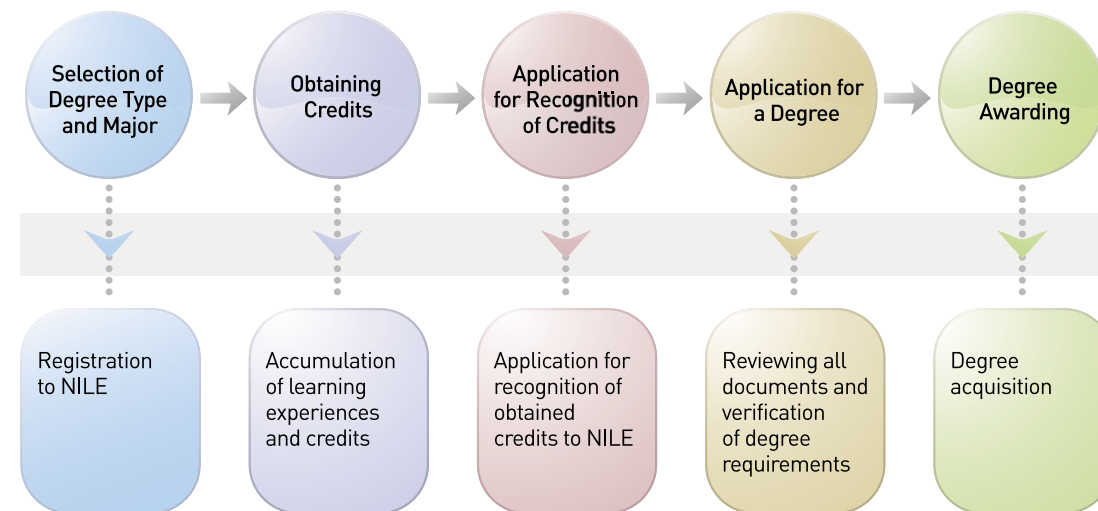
Selection of Degree Type and Major

Obtaining Credits

Application for Recognition of Credits

Application for a Degree

Degree Awarding

Registration to NILE

Accumulation of learning experiences and credits

Application for recognition of obtained credits to NILE

Reviewing all documents and verification of degree requirements

Degree acquisition